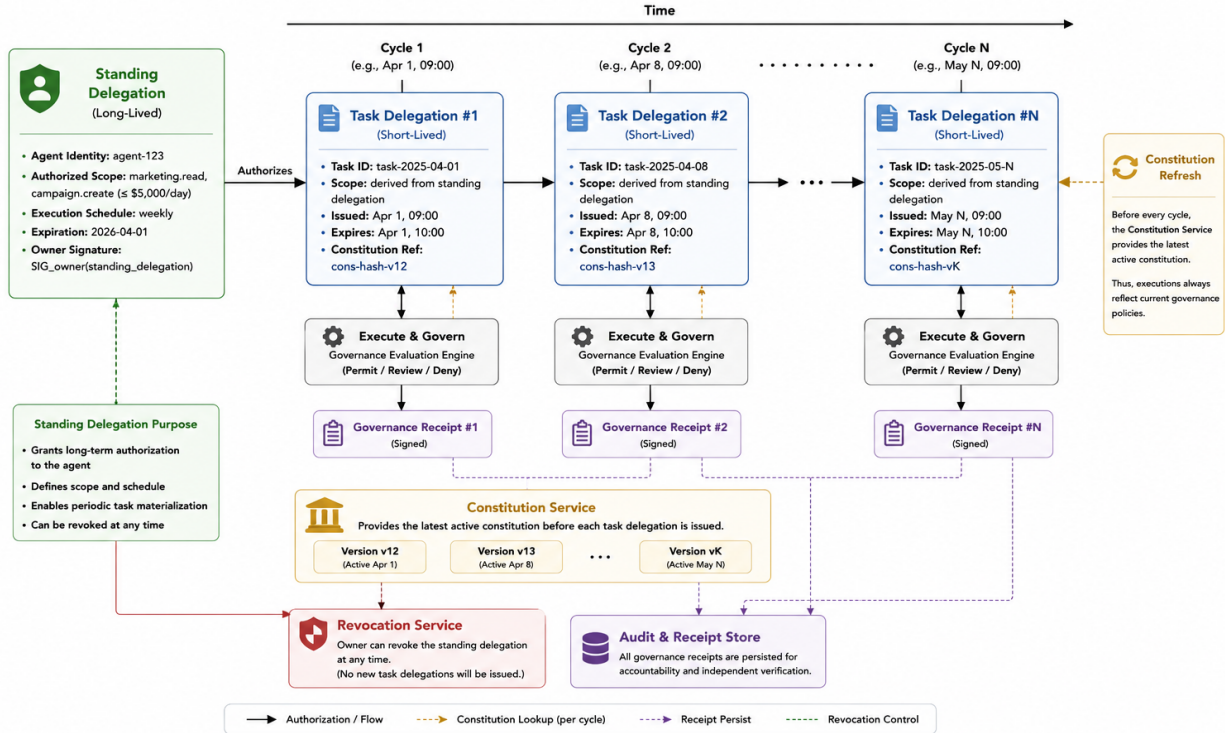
Time

Standing Delegation
(Long-Lived)

• Agent Identity: agent-123
• Authorized Scope: marketing.read, campaign.create (≤ $5,000/day)
• Execution Schedule: weekly
• Expiration: 2026-04-01
• Owner Signature: SIG_owner(standing_delegation)

Authorizes

Standing Delegation Purpose

• Grants long-term authorization to the agent
• Defines scope and schedule
• Enables periodic task materialization
• Can be revoked at any time

Cycle 1
(e.g., Apr 1, 09:00)

Task Delegation #1
(Short-Lived)

• Task ID: task-2025-04-01
• Scope: derived from standing delegation
• Issued: Apr 1, 09:00
• Expires: Apr 1, 10:00
• Constitution Ref: cons-hash-v12

Execute & Govern
Governance Evaluation Engine
(Permit / Review / Deny)

Governance Receipt #1
(Signed)

Cycle 2
(e.g., Apr 8, 09:00)

Task Delegation #2
(Short-Lived)

• Task ID: task-2025-04-08
• Scope: derived from standing delegation
• Issued: Apr 8, 09:00
• Expires: Apr 8, 10:00
• Constitution Ref: cons-hash-v13

Execute & Govern
Governance Evaluation Engine
(Permit / Review / Deny)

Governance Receipt #2
(Signed)

Cycle N
(e.g., May N, 09:00)

Task Delegation #N
(Short-Lived)

• Task ID: task-2025-05-N
• Scope: derived from standing delegation
• Issued: May N, 09:00
• Expires: May N, 10:00
• Constitution Ref: cons-hash-vK

Execute & Govern
Governance Evaluation Engine
(Permit / Review / Deny)

Governance Receipt #N
(Signed)

Constitution Refresh

Before every cycle, the Constitution Service provides the latest active constitution.

Thus, executions always reflect current governance policies.

Constitution Service
Provides the latest active constitution before each task delegation is issued.

Version v12
(Active Apr 1)

Version v13
(Active Apr 8)

Version vK
(Active May N)

Revocation Service
Owner can revoke the standing delegation at any time.
(No new task delegations will be issued.)

Audit & Receipt Store
All governance receipts are persisted for accountability and independent verification.

Authorization / Flow    Constitution Lookup (per cycle)    Receipt Persist    Revocation Control